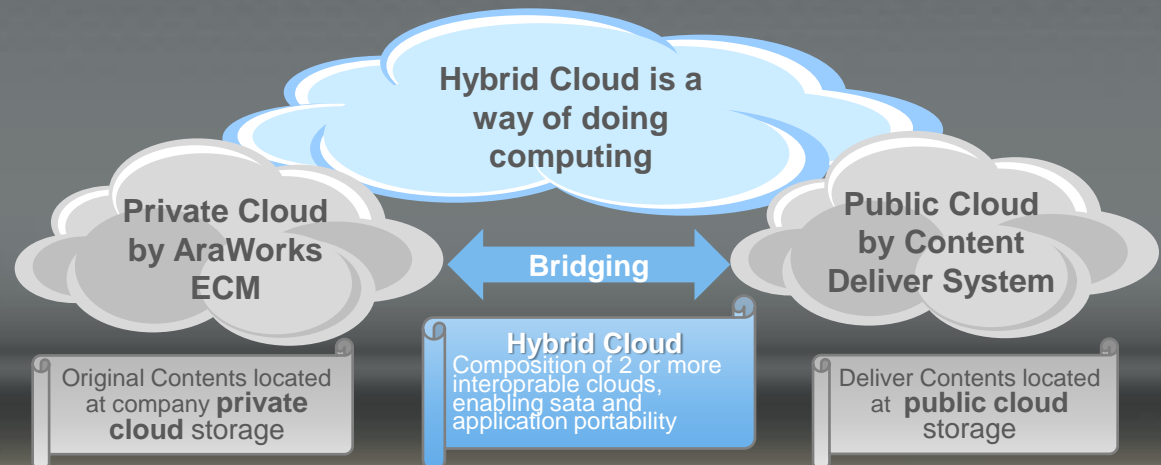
Hybrid Cloud is a way of doing computing

Private Cloud by AraWorks ECM

Bridging

Public Cloud by Content Deliver System

Original Contents located at company **private cloud** storage

Hybrid Cloud
Composition of 2 or more interoprable clouds, enabling sata and application portability

Deliver Contents located at **public cloud** storage